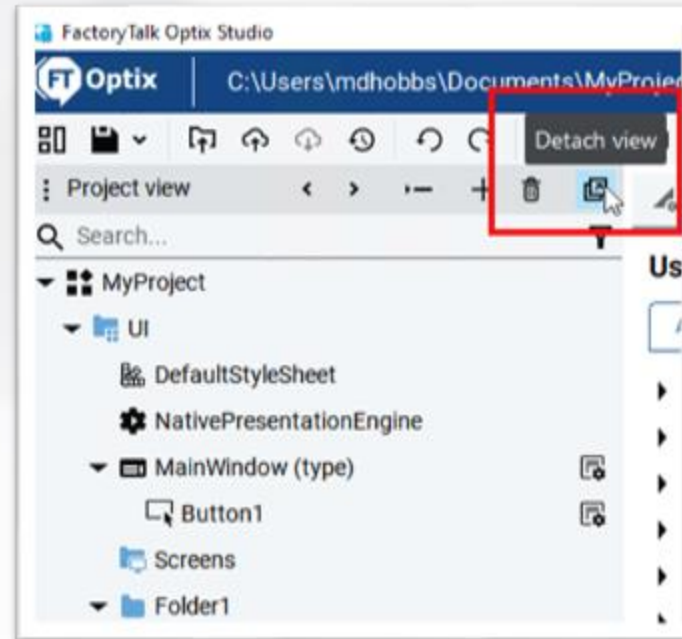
FactoryTalk Optix Studio

FT Optix

C:\Users\mdhobbs\Documents\MyProjec

Detach view

Project view

Search...

MyProject

UI

DefaultStyleSheet

NativePresentationEngine

MainWindow (type)

Button1

Screens

Folder1

Us